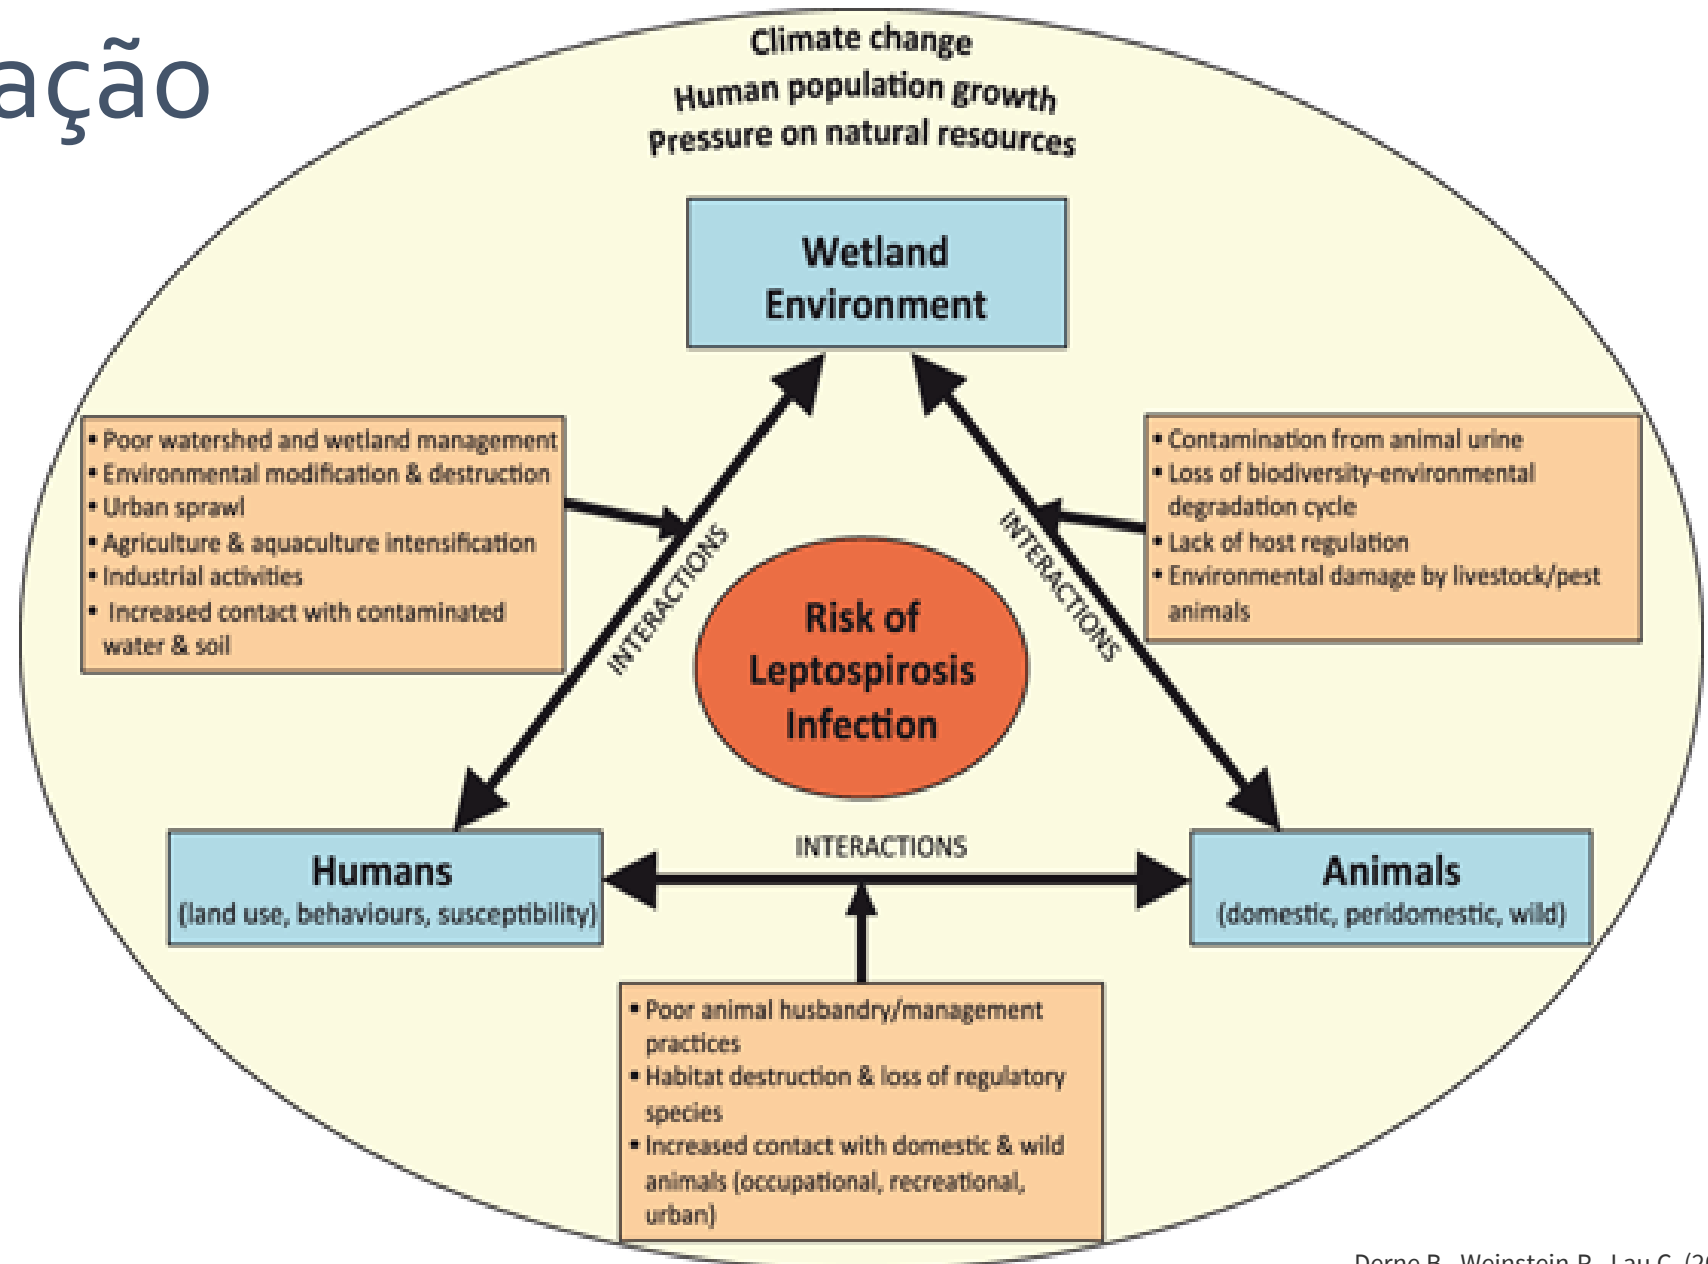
ação

Climate change
Human population growth
Pressure on natural resources

Wetland Environment

• Poor watershed and wetland management
• Environmental modification & destruction
• Urban sprawl
• Agriculture & aquaculture intensification
• Industrial activities
• Increased contact with contaminated water & soil

• Contamination from animal urine
• Loss of biodiversity-environmental degradation cycle
• Lack of host regulation
• Environmental damage by livestock/pest animals

INTERACTIONS

INTERACTIONS

Risk of Leptospirosis Infection

INTERACTIONS

Humans
(land use, behaviours, susceptibility)

Animals
(domestic, peridomestic, wild)

• Poor animal husbandry/management practices
• Habitat destruction & loss of regulatory species
• Increased contact with domestic & wild animals (occupational, recreational, urban)

Derne B., Weinstein P., Lau C. (2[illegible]